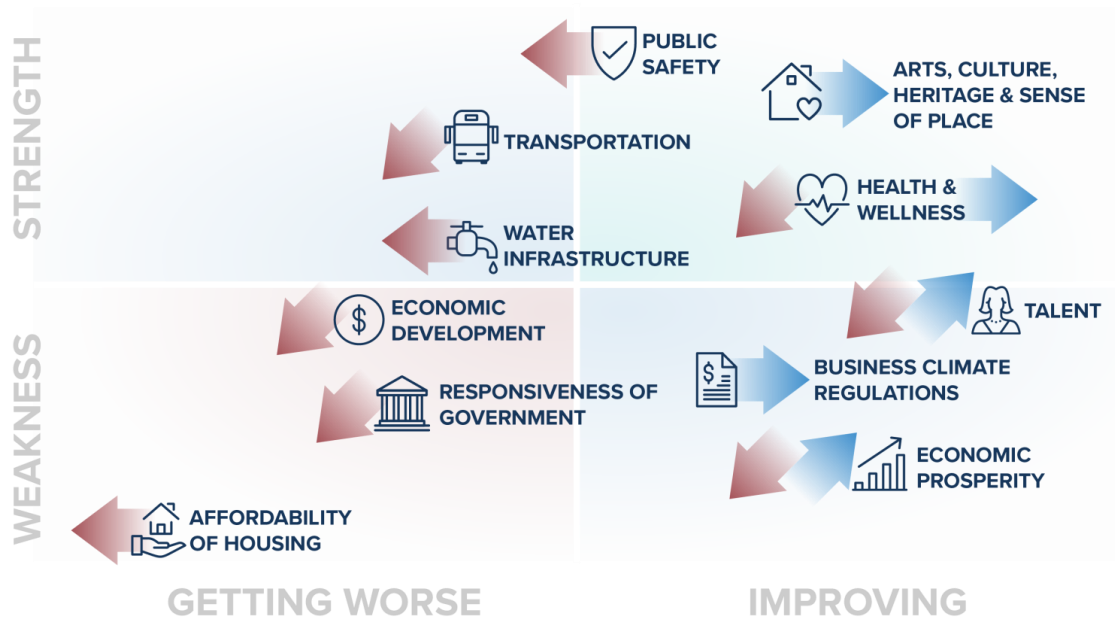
STRENGTH

PUBLIC SAFETY

ARTS, CULTURE, HERITAGE & SENSE OF PLACE

TRANSPORTATION

HEALTH & WELLNESS

WATER INFRASTRUCTURE

WEAKNESS

ECONOMIC DEVELOPMENT

TALENT

BUSINESS CLIMATE REGULATIONS

RESPONSIVENESS OF GOVERNMENT

ECONOMIC PROSPERITY

AFFORDABILITY OF HOUSING

GETTING WORSE

IMPROVING